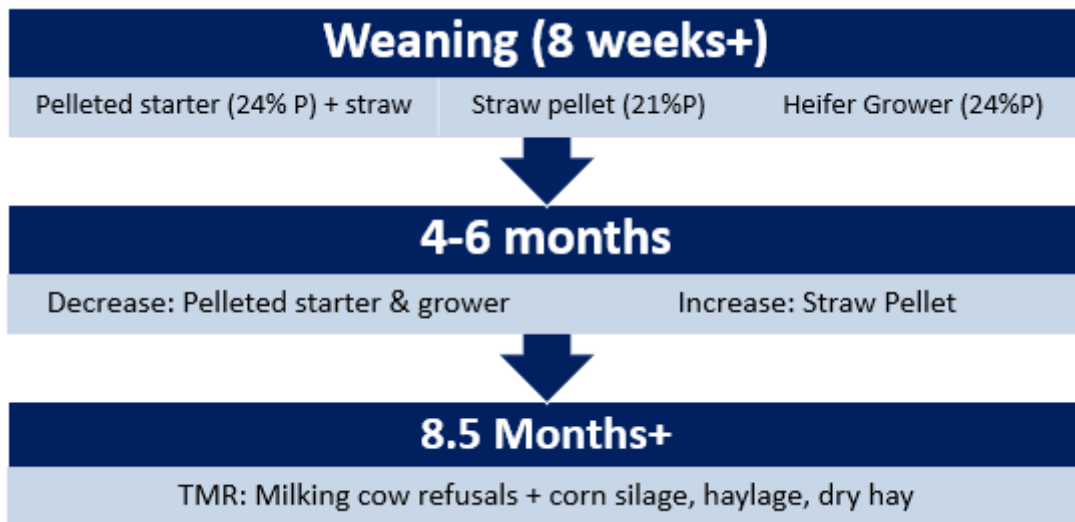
Weaning (8 weeks+)

Pelleted starter (24% P) + straw

Straw pellet (21%P)

Heifer Grower (24%P)

4-6 months

Decrease: Pelleted starter & grower

Increase: Straw Pellet

8.5 Months+

TMR: Milking cow refusals + corn silage, haylage, dry hay